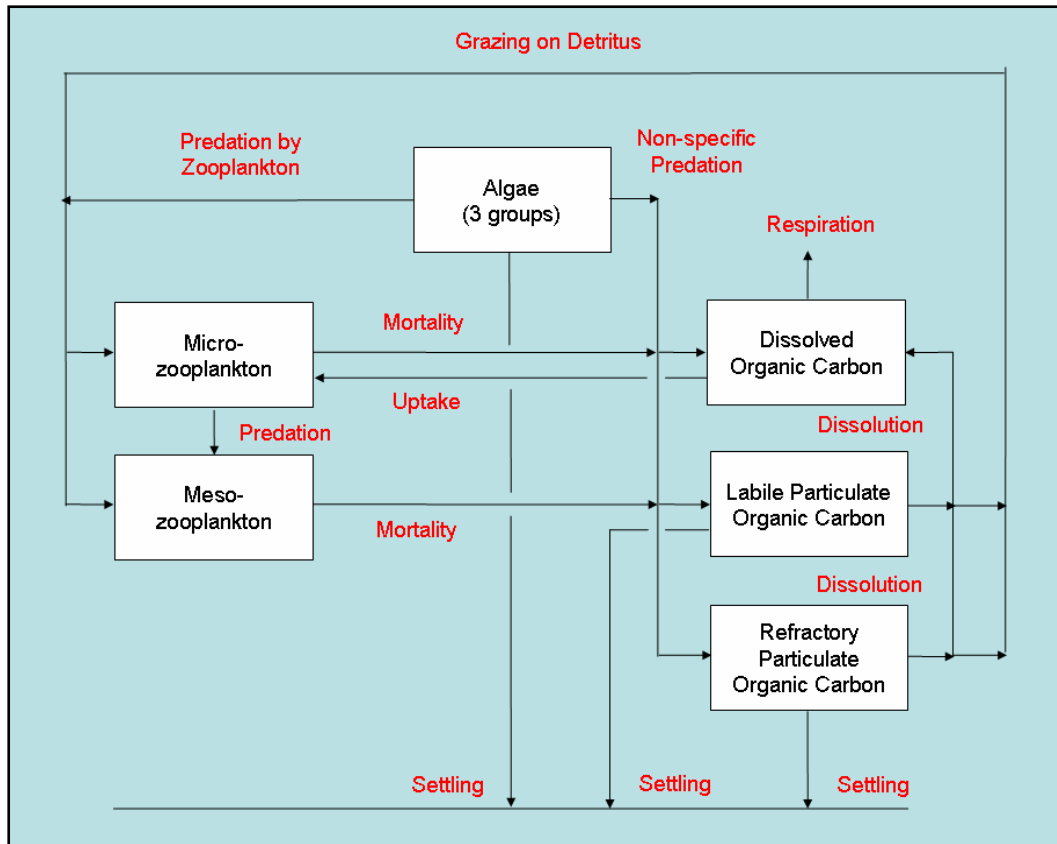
Grazing on Detritus

Predation by Zooplankton

Non-specific Predation

Algae (3 groups)

Respiration

Micro-zooplankton

Mortality

Dissolved Organic Carbon

Uptake

Predation

Dissolution

Meso-zooplankton

Mortality

Labile Particulate Organic Carbon

Dissolution

Refractory Particulate Organic Carbon

Settling

Settling

Settling